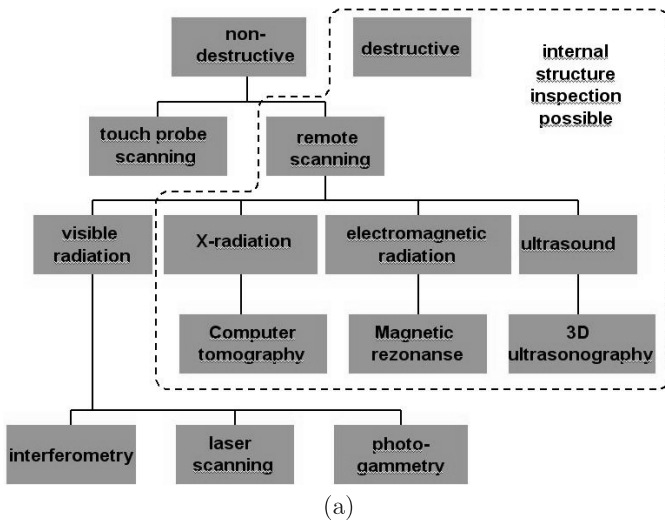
non-destructive

destructive

internal structure inspection possible

touch probe scanning

remote scanning

visible radiation

X-radiation

electromagnetic radiation

ultrasound

Computer tomography

Magnetic rezonanse

3D ultrasonography

interferometry

laser scanning

photo-gammetry

(a)